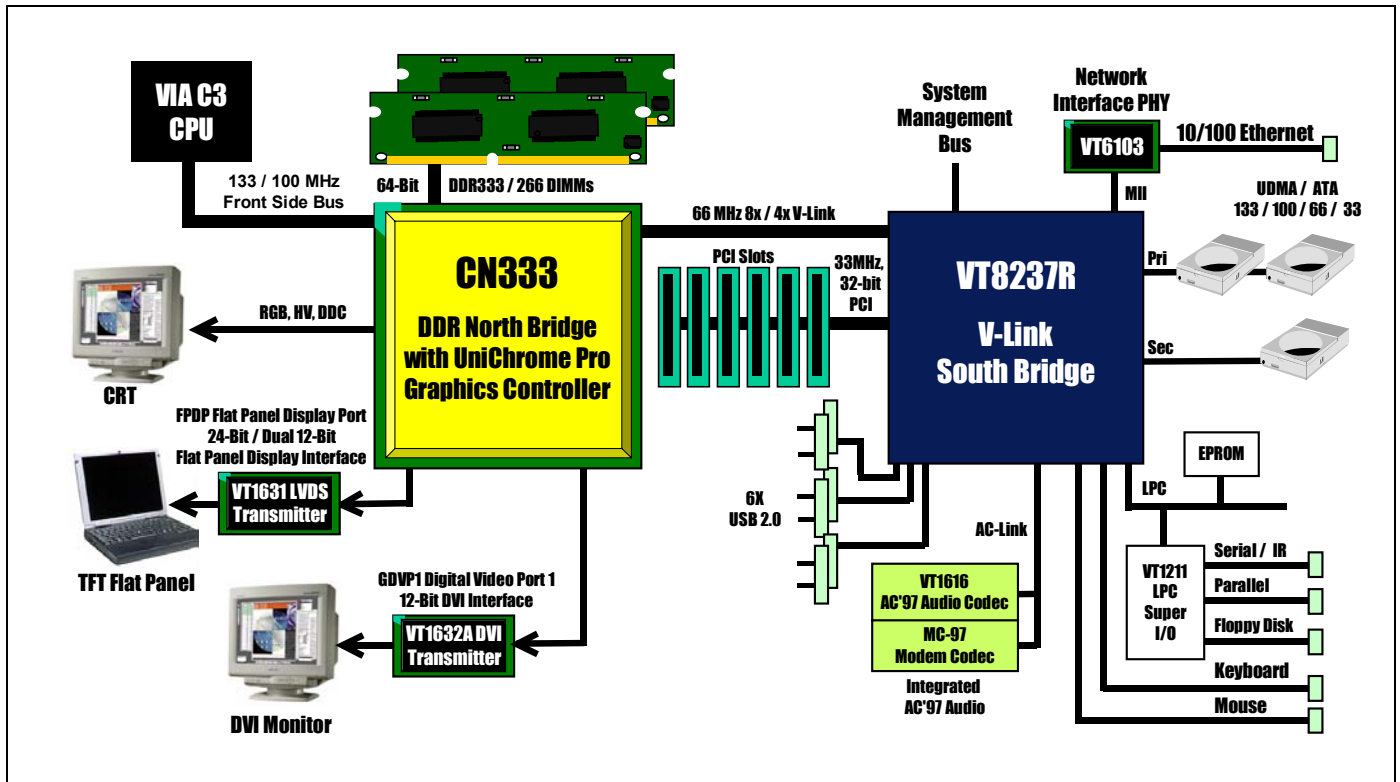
VIA C3
CPU

133 / 100 MHz
Front Side Bus

64-Bit

DDR333 / 266 DIMMs

System
Management
Bus

Network
Interface PHY

VT6103

10/100 Ethernet

MII

UDMA / ATA
133 / 100 / 66 / 33

66 MHz 8x / 4x V-Link

PCI Slots

33MHz,
32-bit
PCI

CN333

DDR North Bridge
with UniChrome Pro
Graphics Controller

VT8237R

V-Link
South Bridge

Pri

Sec

RGB, HV, DDC

CRT

FPDP Flat Panel Display Port
24-Bit / Dual 12-Bit
Flat Panel Display Interface

VT1631 LVDS
Transmitter

TFT Flat Panel

GDVP1 Digital Video Port 1
12-Bit DVI Interface

VT1632A DVI
Transmitter

DVI Monitor

6X
USB 2.0

AC-Link

VT1616
AC'97 Audio Codec

MC-97
Modem Codec

Integrated
AC'97 Audio

EPROM

LPC

VT1211
LPC
Super
I/O

Serial / IR

Parallel

Floppy Disk

Keyboard

Mouse